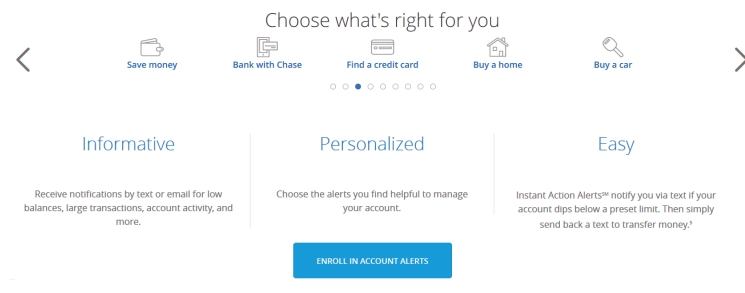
Choose what's right for you

Save money

Bank with Chase

Find a credit card

Buy a home

Buy a car

Informative

Receive notifications by text or email for low balances, large transactions, account activity, and more.

Personalized

Choose the alerts you find helpful to manage your account.

Easy

Instant Action Alerts℠ notify you via text if your account dips below a preset limit. Then simply send back a text to transfer money.³

ENROLL IN ACCOUNT ALERTS